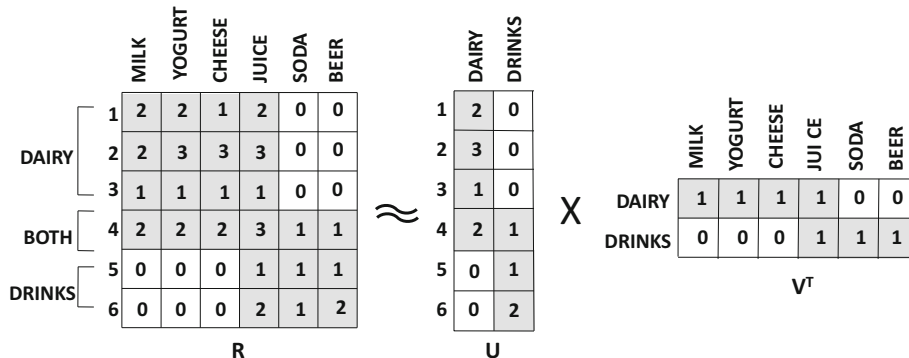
| | MILK | YOGURT | CHEESE | JUICE | SODA | BEER |
|---|---|---|---|---|---|---|
| 1 | 2 | 2 | 1 | 2 | 0 | 0 |
| 2 | 2 | 3 | 3 | 3 | 0 | 0 |
| 3 | 1 | 1 | 1 | 1 | 0 | 0 |
| 4 | 2 | 2 | 2 | 3 | 1 | 1 |
| 5 | 0 | 0 | 0 | 1 | 1 | 1 |
| 6 | 0 | 0 | 0 | 2 | 1 | 2 |

DAIRY
BOTH
DRINKS

R

$\approx$

| | DAIRY | DRINKS |
|---|---|---|
| 1 | 2 | 0 |
| 2 | 3 | 0 |
| 3 | 1 | 0 |
| 4 | 2 | 1 |
| 5 | 0 | 1 |
| 6 | 0 | 2 |

U

X

| | MILK | YOGURT | CHEESE | JUI CE | SODA | BEER |
|---|---|---|---|---|---|---|
| DAIRY | 1 | 1 | 1 | 1 | 0 | 0 |
| DRINKS | 0 | 0 | 0 | 1 | 1 | 1 |

$V^T$